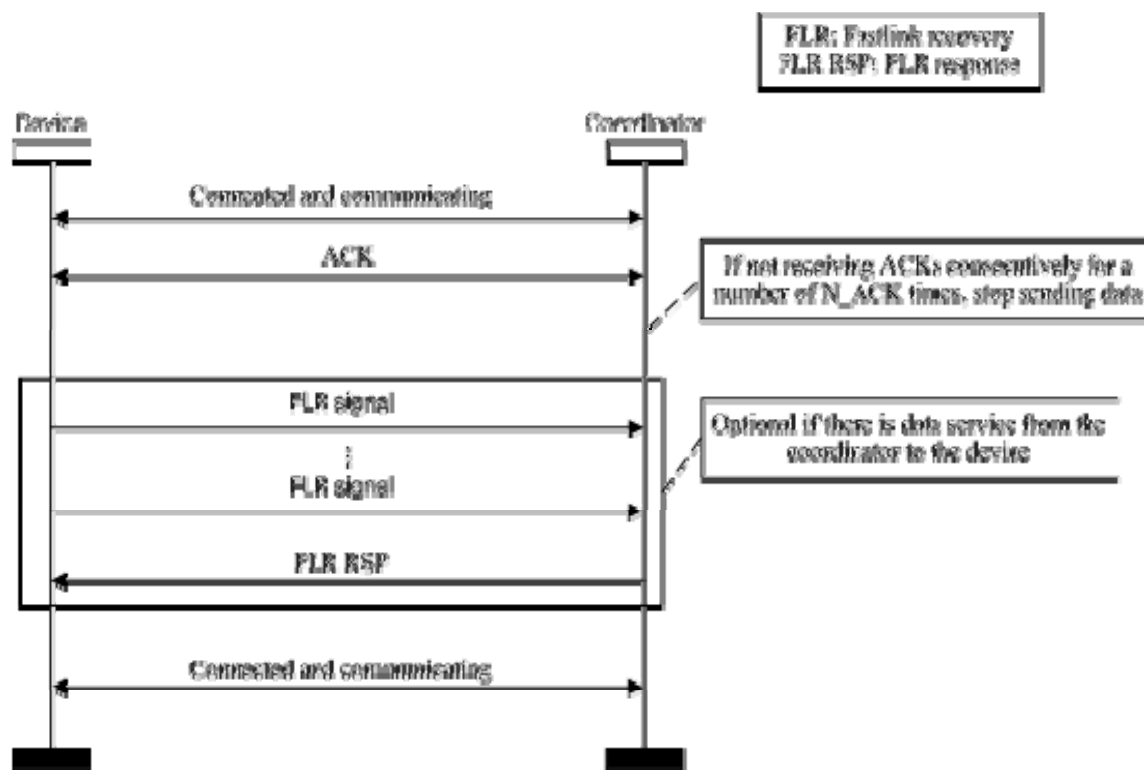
FLR: Fastlink recovery
FLR RSP: FLR response

Device

Coordinator

Connected and communicating

ACK

If not receiving ACKs consecutively for a number of N_ACK times, stop sending data

FLR signal

⋮

FLR signal

Optional if there is data service from the coordinator to the device

FLR RSP

Connected and communicating